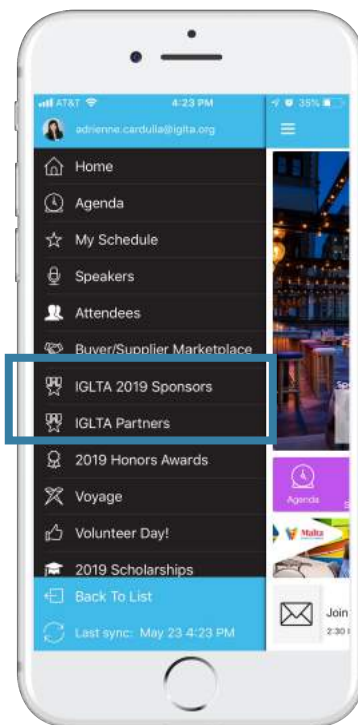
AT&T 4:23 PM 35%
adrienne.cardulla@iglta.org
Home
Agenda
My Schedule
Speakers
Attendees
Buyer/Supplier Marketplace
IGLTA 2019 Sponsors
IGLTA Partners
2019 Honors Awards
Voyage
Volunteer Day!
2019 Scholarships
Back To List
Last sync: May 23 4:23 PM
Agenda
Malta
Join
2:30